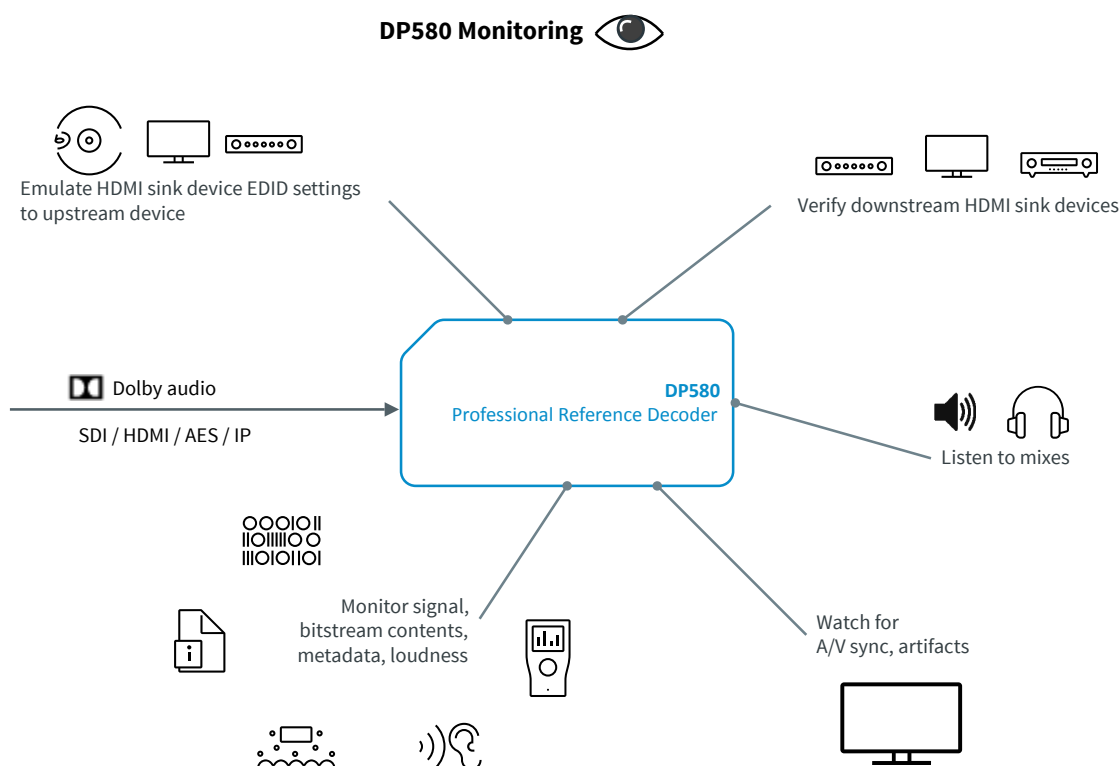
DP580 Monitoring

Emulate HDMI sink device EDID settings to upstream device

Verify downstream HDMI sink devices

Dolby audio

SDI / HDMI / AES / IP

DP580
Professional Reference Decoder

Listen to mixes

Monitor signal, bitstream contents, metadata, loudness

Watch for A/V sync, artifacts